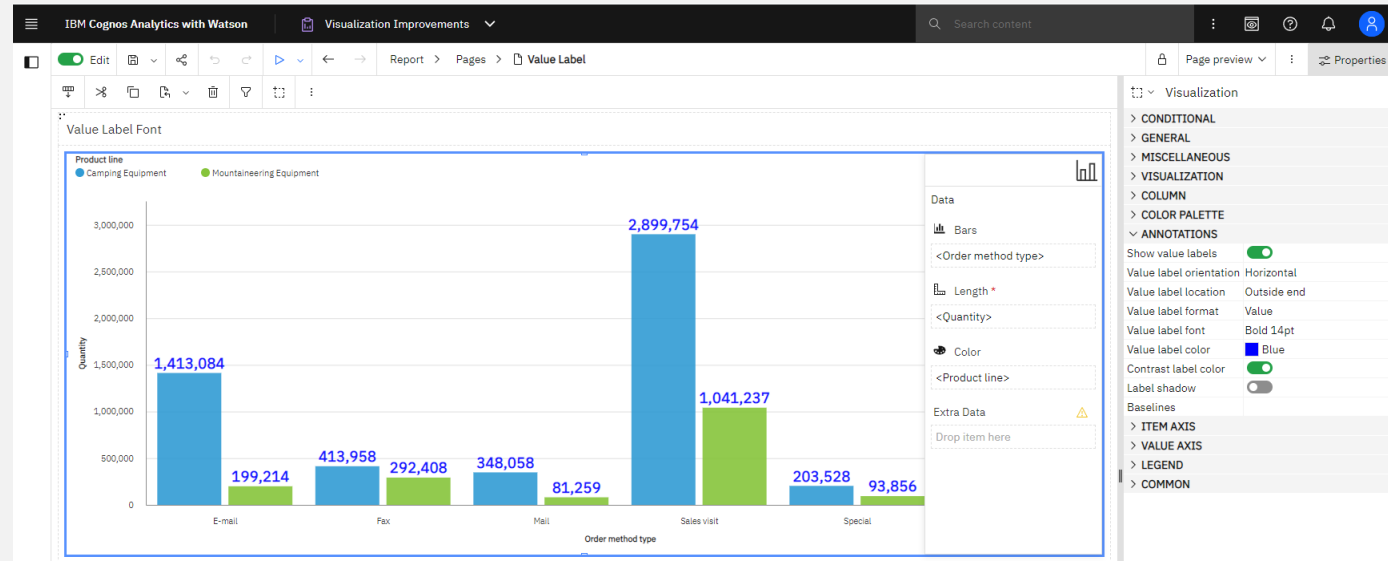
IBM Cognos Analytics with Watson

Visualization Improvements

Search content

Edit

Report > Pages > Value Label

Page preview

Properties

Visualization

Value Label Font

Product line
Camping Equipment
Mountaineering Equipment

3,000,000
2,500,000
2,000,000
1,500,000
1,000,000
500,000
0

Quantity

1,413,084
199,214
413,958
292,408
348,058
81,259
2,899,754
1,041,237
203,528
93,856

E-mail
Fax
Mail
Sales visit
Special

Order method type

Data

Bars
<Order method type>

Length *
<Quantity>

Color
<Product line>

Extra Data
Drop item here

> CONDITIONAL
> GENERAL
> MISCELLANEOUS
> VISUALIZATION
> COLUMN
> COLOR PALETTE
ANNOTATIONS

| | |
|---|---|
| Show value labels | |
| Value label orientation | Horizontal |
| Value label location | Outside end |
| Value label format | Value |
| Value label font | Bold 14pt |
| Value label color | Blue |
| Contrast label color | |
| Label shadow | |
| Baselines | |

> ITEM AXIS
> VALUE AXIS
> LEGEND
> COMMON